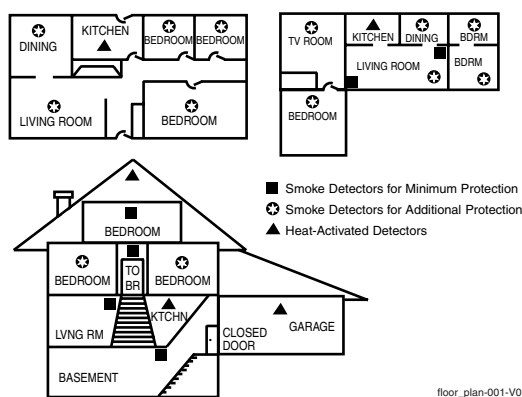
DINING
KITCHEN
BEDROOM
BEDROOM
LIVING ROOM
BEDROOM

TV ROOM
KITCHEN
DINING
BDRM
LIVING ROOM
BDRM
BEDROOM

Smoke Detectors for Minimum Protection
Smoke Detectors for Additional Protection
Heat-Activated Detectors

BEDROOM
BEDROOM
TO BR
BEDROOM
LVNG RM
KTCHN
CLOSED DOOR
GARAGE
BASEMENT

floor_plan-001-V0